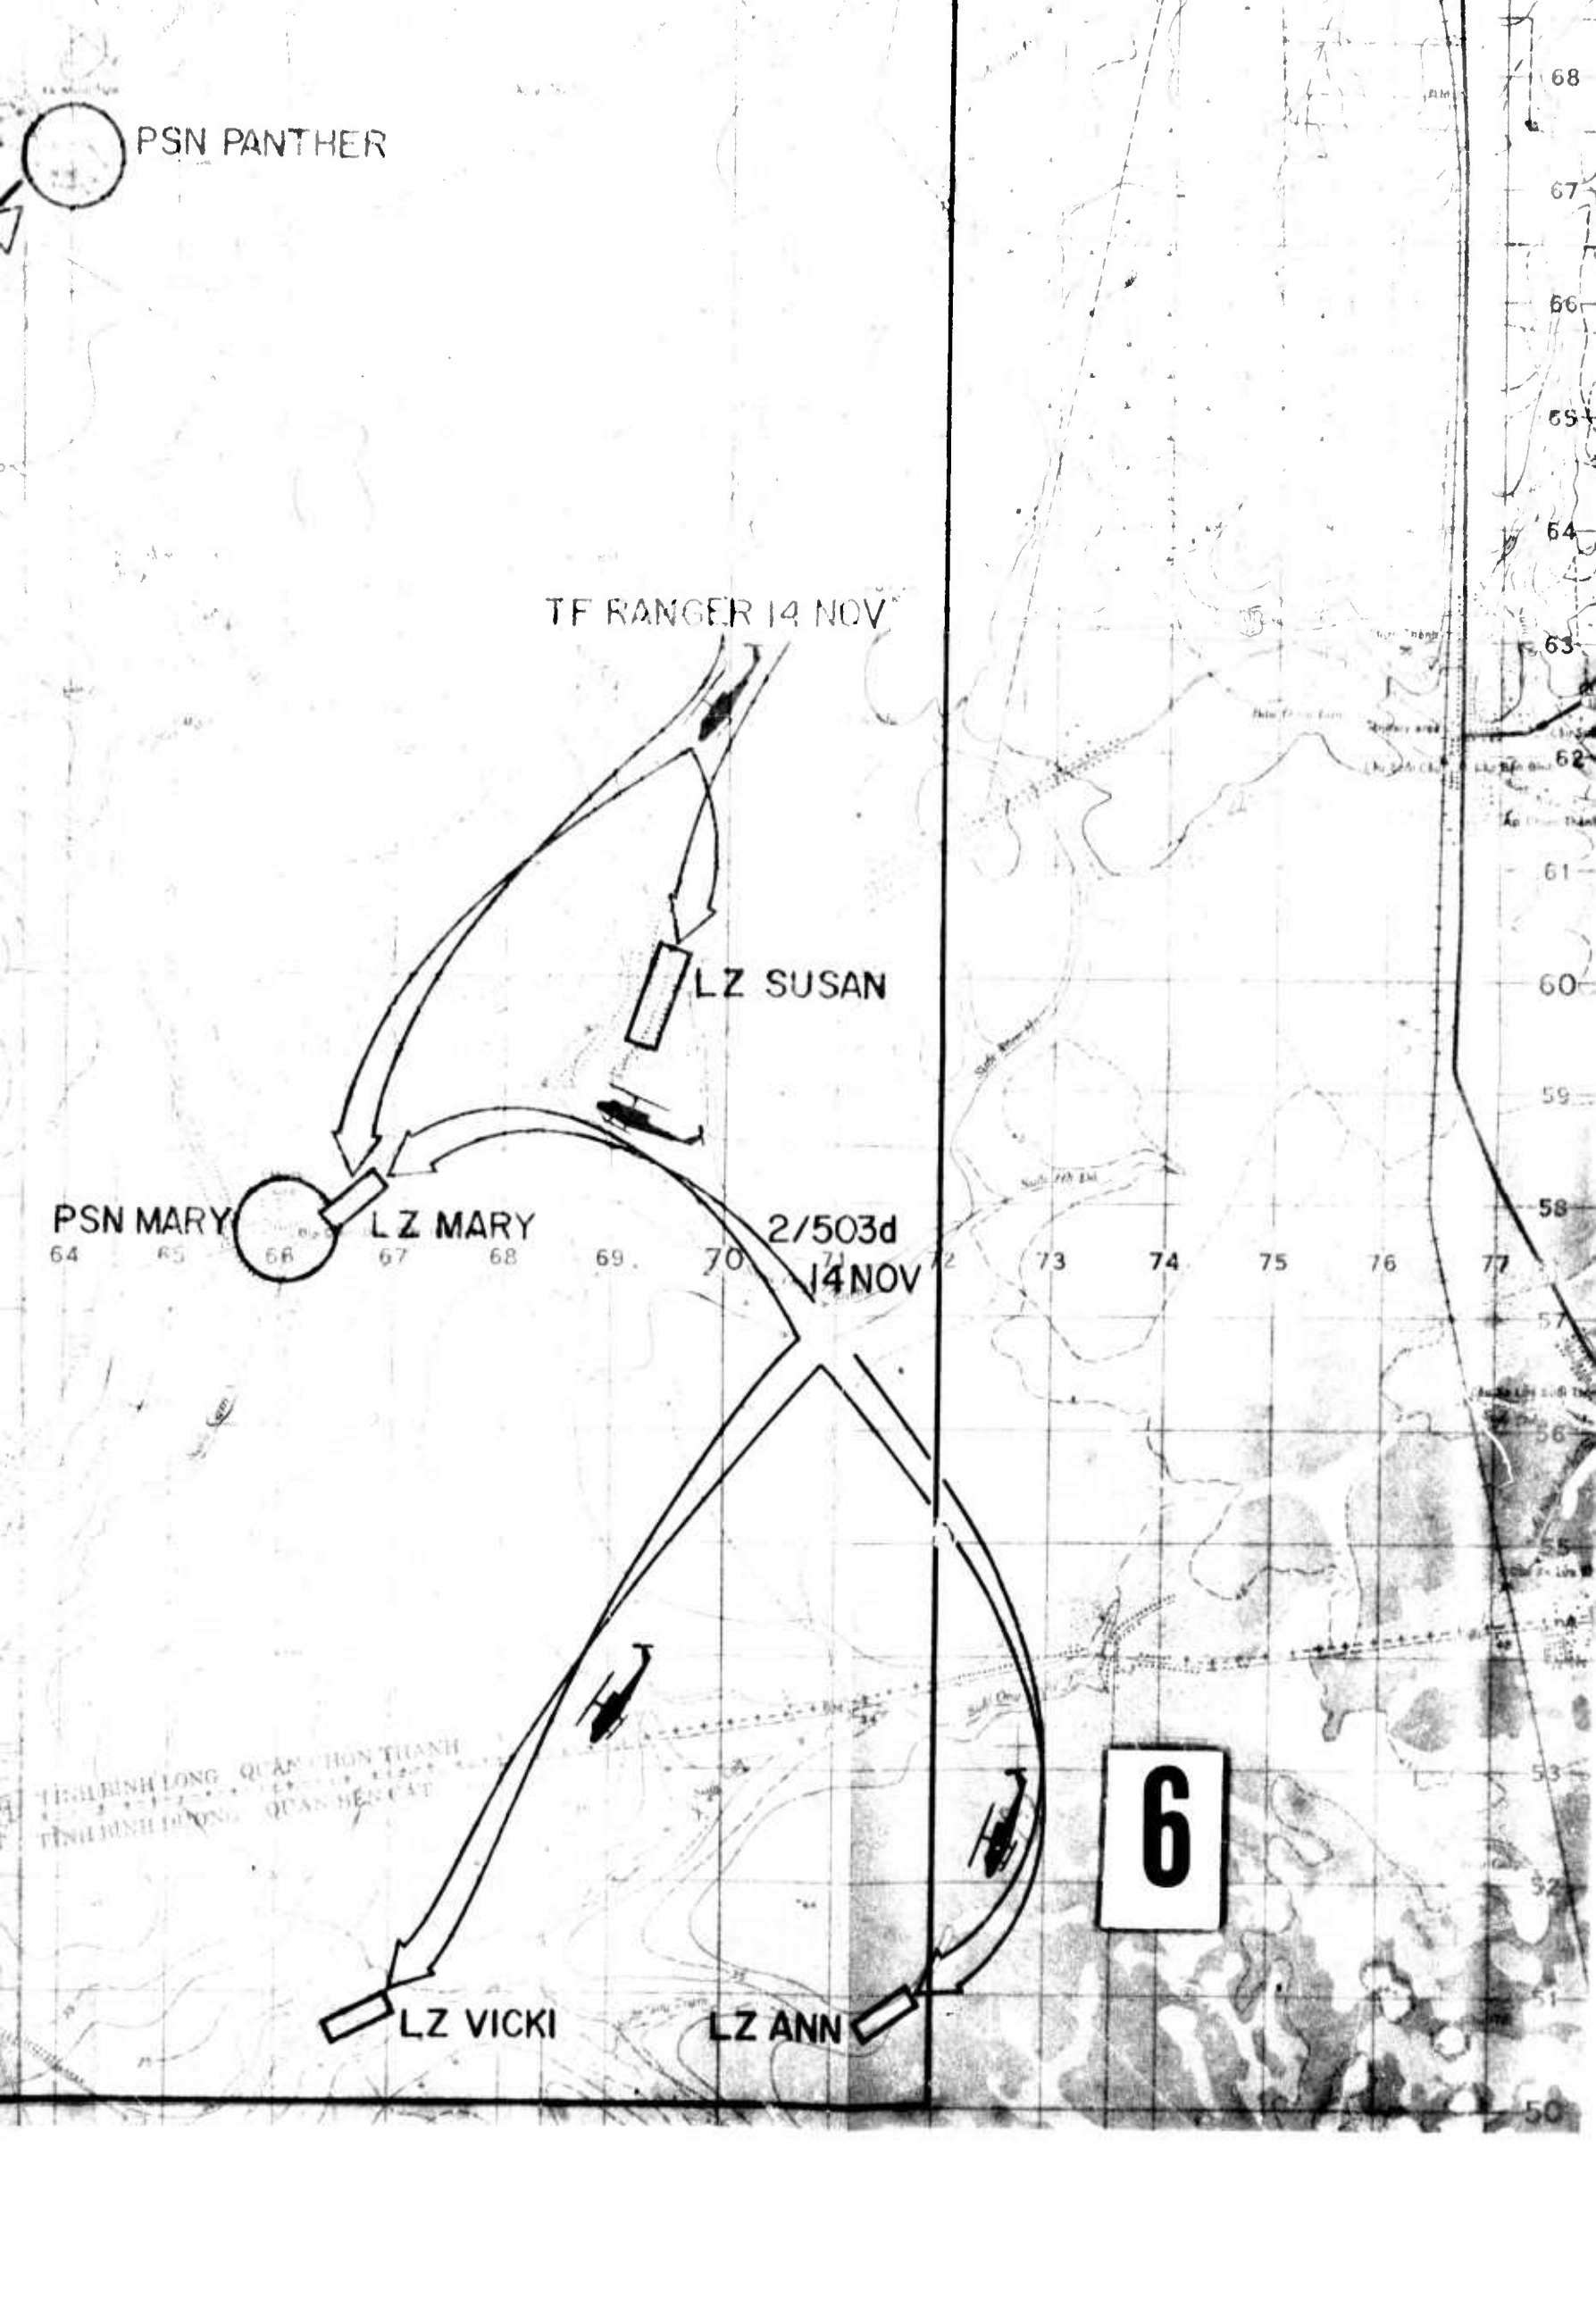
68
PSN PANTHER
67
66
65
64
TF RANGER 14 NOV
63
62
61
LZ SUSAN
60
59
58
PSN MARY
LZ MARY
2/503d
14 NOV
64 65 66 67 68 69 70 71 72 73 74 75 76 77
57
56
55
TINH BINH LONG QUAN CHON THANH
TINH BINH DUONG QUAN BEN CAT
53
6
52
51
LZ VICKI
LZ ANN
50